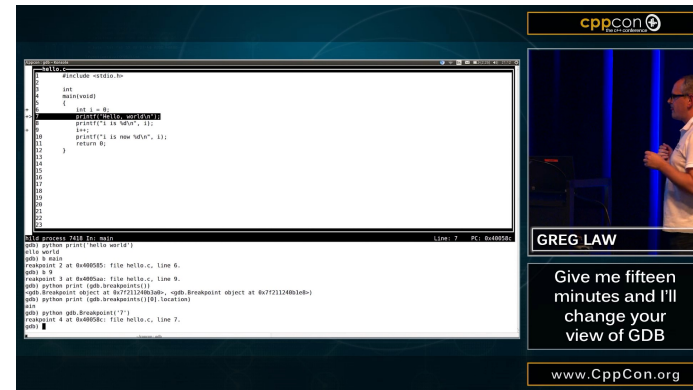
cppcon
the c++ conference

hello.c
1 #include <stdio.h>
2
3 int
4 main(void)
5 {
6 int i = 0;
7 printf("Hello, world\n");
8 printf("i is %d\n", i);
9 i++;
10 printf("i is now %d\n", i);
11 return 0;
12 }
13
14
15
16
17
18
19
20
21
22
23

ild process 7418 In: main Line: 7 PC: 0x40058c
gdb) python print('hello world')
ello world
gdb) b main
reakpoint 2 at 0x400585: file hello.c, line 6.
gdb) b 9
reakpoint 3 at 0x4005aa: file hello.c, line 9.
gdb) python print (gdb.breakpoints())
<gdb.Breakpoint object at 0x7f211240b3a0>, <gdb.Breakpoint object at 0x7f211240b1e8>)
gdb) python print (gdb.breakpoints()[0].location)
ain
gdb) python gdb.Breakpoint('7')
reakpoint 4 at 0x40058c: file hello.c, line 7.
gdb)

GREG LAW

Give me fifteen minutes and I'll change your view of GDB

www.CppCon.org